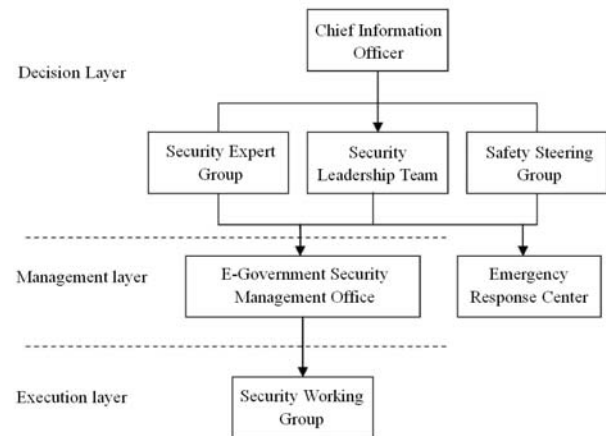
Decision Layer

Chief Information Officer

Security Expert Group

Security Leadership Team

Safety Steering Group

Management layer

E-Government Security Management Office

Emergency Response Center

Execution layer

Security Working Group